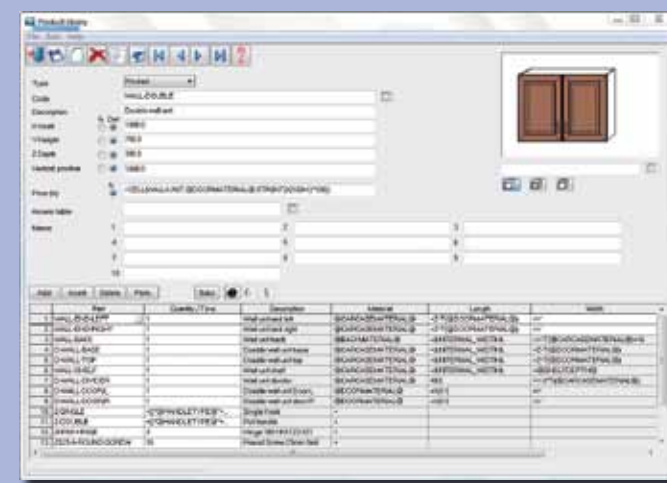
Product library

File Tools Help

Type Product

Code WALLDOUBLE

Description Double wall unit

X-Width 1000.0

Y-Height 700.0

Z-Depth 380.0

Vertical position 1400.0

Price by

Access table

Notes

1 2 3 4 5 6 7 8 9 10

Add Insert Delete Print

| | Item | Quantity / Time | Description | Material | Length | Width |
|---|---|---|---|---|---|---|
| 1 | WALLSIDELEFT | 1 | Wall unit side left | @CARCASEMATERIAL@ | | |
| 2 | WALLSIDERIGHT | 1 | Wall unit side right | @CARCASEMATERIAL@ | | |
| 3 | WALLBASE | 1 | Wall unit back | @BACKMATERIAL@ | | |
| 4 | DWALLBASE | 1 | Double wall unit base | @CARCASEMATERIAL@ | | |
| 5 | DWALLTOP | 1 | Double wall unit top | @CARCASEMATERIAL@ | | |
| 6 | DWALLSHELF | 1 | Wall unit shelf | @CARCASEMATERIAL@ | | |
| 7 | DWALLDIVIDER | 1 | Wall unit divider | @CARCASEMATERIAL@ | | |
| 8 | DWALLDOORL | 1 | Double wall unit Door L | @DOORMATERIAL@ | | |
| 9 | DWALLDOORR | 1 | Double wall unit door R | @DOORMATERIAL@ | | |
| 10 | 2DHINGE | | Single Hinge | | | |
| 11 | 2DOUBLE | | Pull handle | | | |
| 12 | | | Hinge | | | |
| 13 | | 16 | | | | |